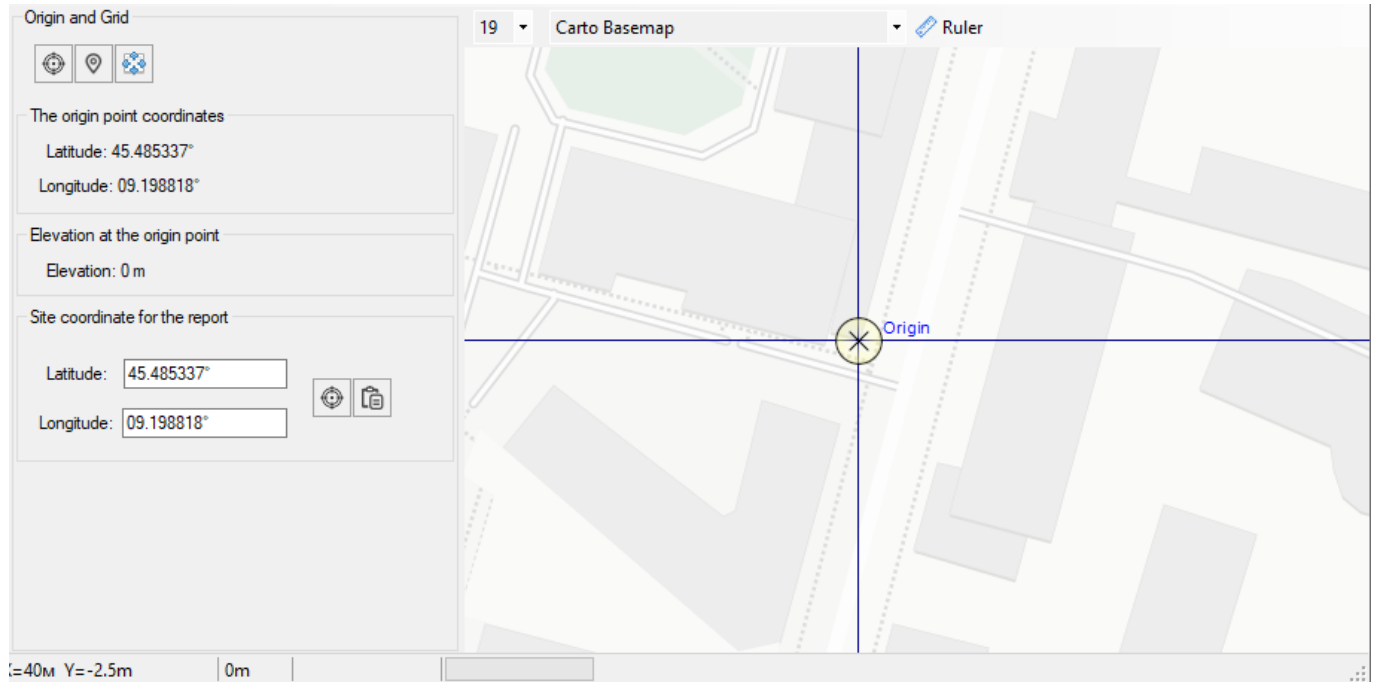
Origin and Grid

The origin point coordinates

Latitude: 45.485337°

Longitude: 09.198818°

Elevation at the origin point

Elevation: 0 m

Site coordinate for the report

Latitude: 45.485337°

Longitude: 09.198818°

19

Carto Basemap

Ruler

Origin

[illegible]=40м Y=-2.5m

0m